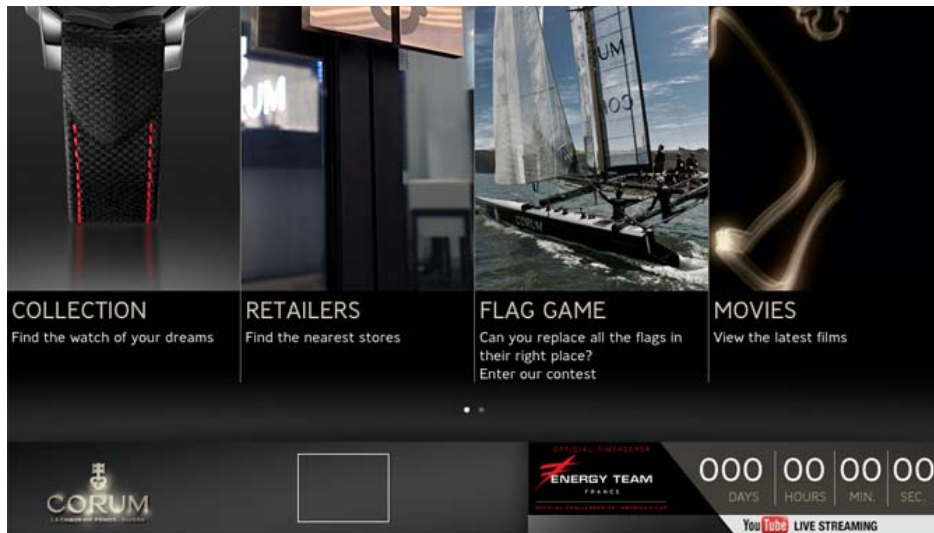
COLLECTION
Find the watch of your dreams

RETAILERS
Find the nearest stores

FLAG GAME
Can you replace all the flags in their right place?
Enter our contest

MOVIES
View the latest films

CORUM
LA CHAUX-DE-FONDS · SUISSE

OFFICIAL TIMEKEEPER
ENERGY TEAM
FRANCE
OFFICIAL CHALLENGER OF AMERICA'S CUP

000 DAYS
00 HOURS
00 MIN.
00 SEC.

YouTube LIVE STREAMING